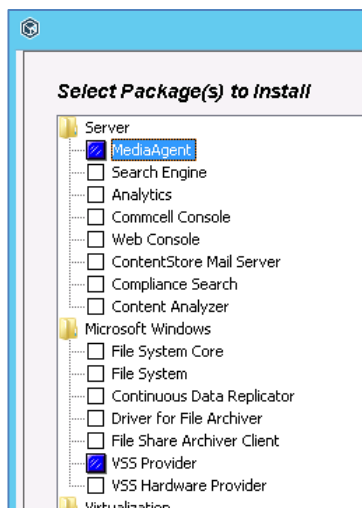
Select Package(s) to Install

Server
MediaAgent
Search Engine
Analytics
Commcell Console
Web Console
ContentStore Mail Server
Compliance Search
Content Analyzer
Microsoft Windows
File System Core
File System
Continuous Data Replicator
Driver for File Archiver
File Share Archiver Client
VSS Provider
VSS Hardware Provider
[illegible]